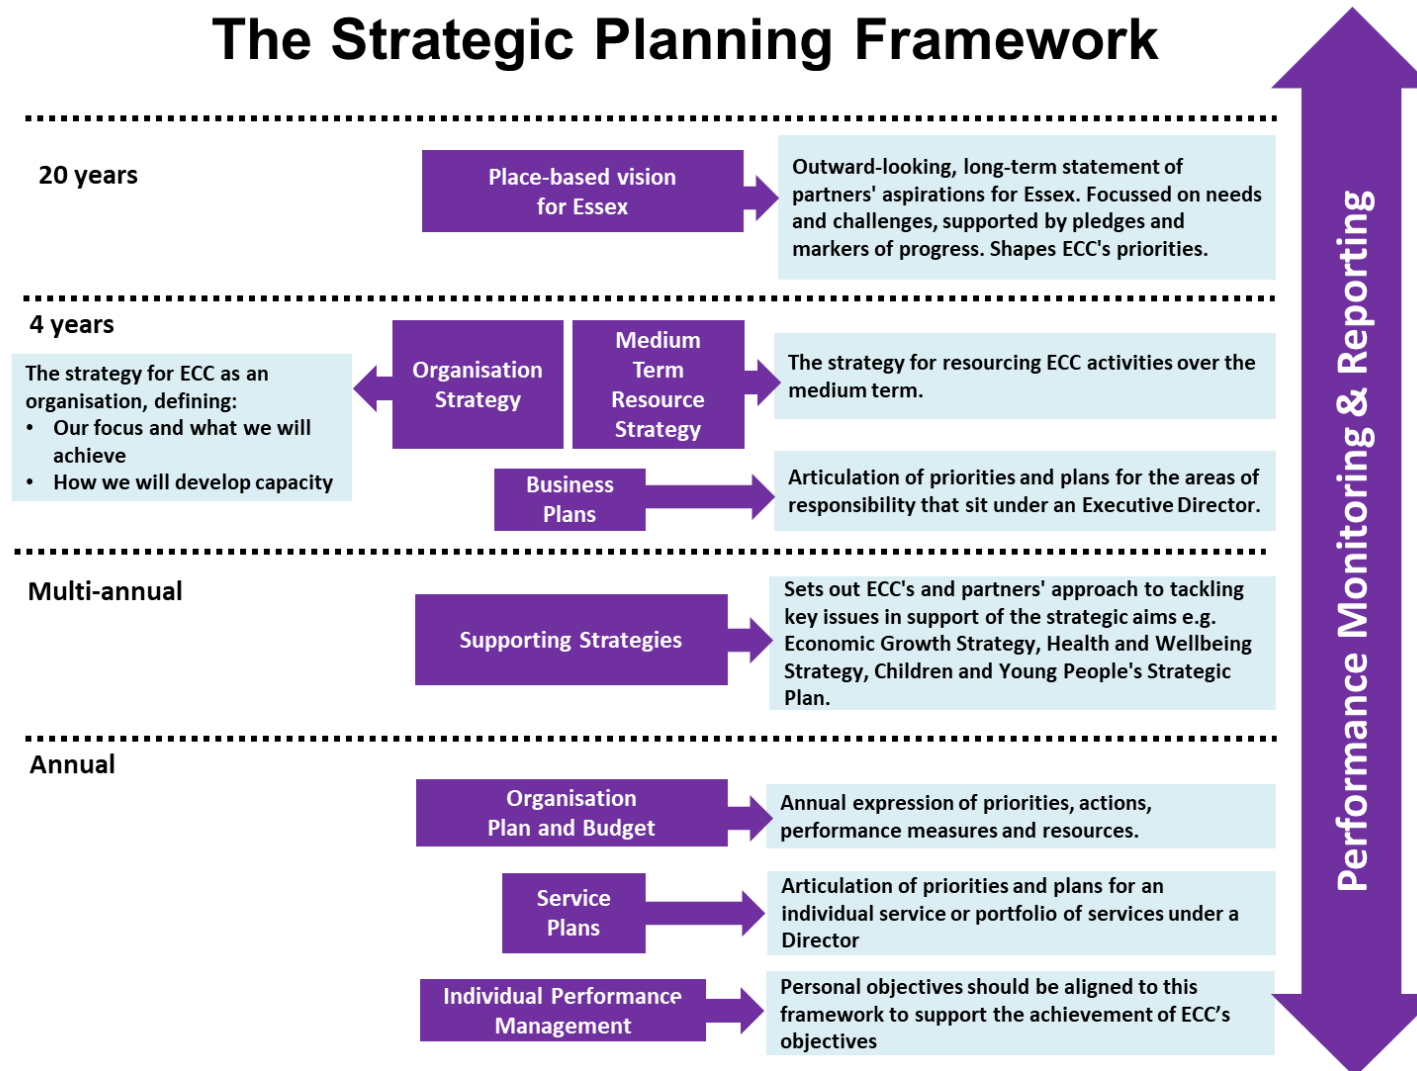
The Strategic Planning Framework

20 years

Place-based vision for Essex

Outward-looking, long-term statement of partners' aspirations for Essex. Focussed on needs and challenges, supported by pledges and markers of progress. Shapes ECC's priorities.

4 years

The strategy for ECC as an organisation, defining:
• Our focus and what we will achieve
• How we will develop capacity

Organisation Strategy

Medium Term Resource Strategy

The strategy for resourcing ECC activities over the medium term.

Business Plans

Articulation of priorities and plans for the areas of responsibility that sit under an Executive Director.

Multi-annual

Supporting Strategies

Sets out ECC's and partners' approach to tackling key issues in support of the strategic aims e.g. Economic Growth Strategy, Health and Wellbeing Strategy, Children and Young People's Strategic Plan.

Annual

Organisation Plan and Budget

Annual expression of priorities, actions, performance measures and resources.

Service Plans

Articulation of priorities and plans for an individual service or portfolio of services under a Director

Individual Performance Management

Personal objectives should be aligned to this framework to support the achievement of ECC's objectives

Performance Monitoring & Reporting